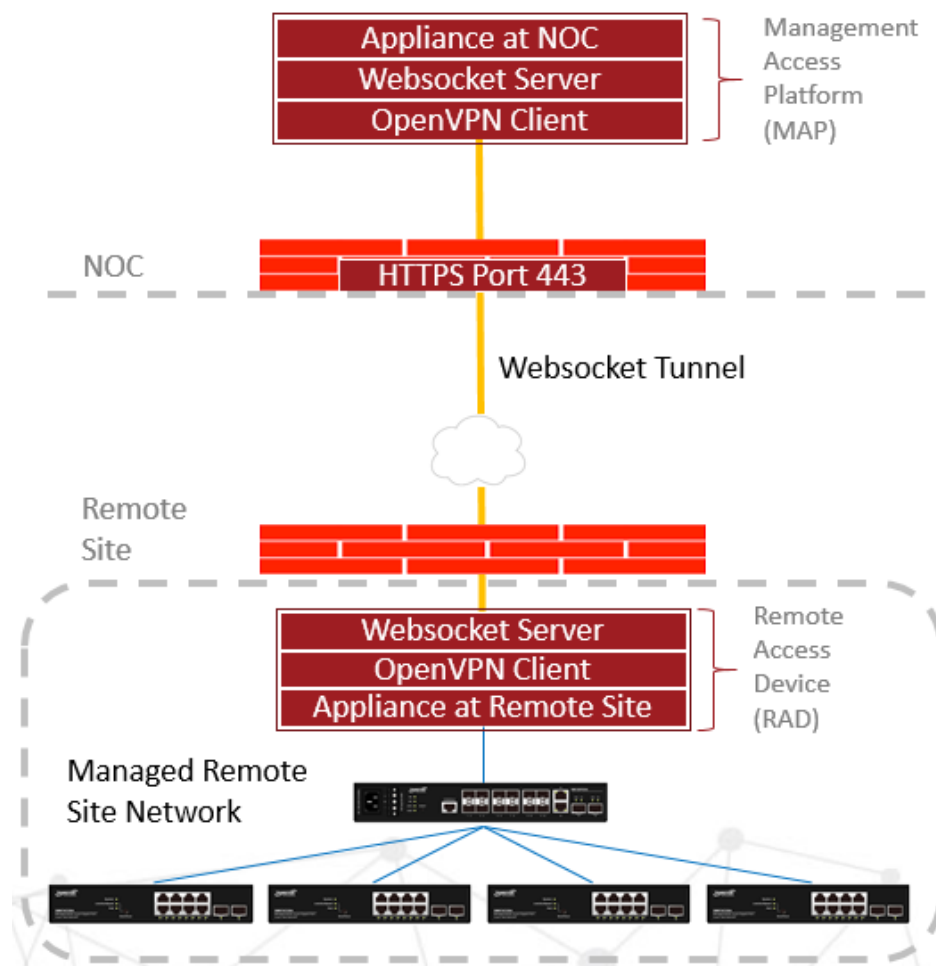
Appliance at NOC
Websocket Server
OpenVPN Client

Management Access Platform (MAP)

NOC

HTTPS Port 443

Websocket Tunnel

Remote Site

Websocket Server
OpenVPN Client
Appliance at Remote Site

Remote Access Device (RAD)

Managed Remote Site Network